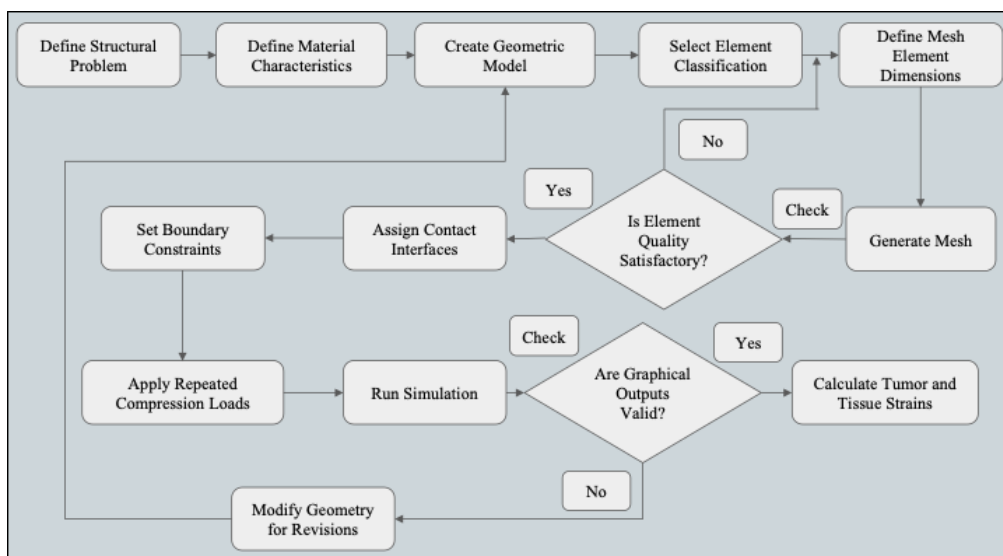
Define Structural Problem

Define Material Characteristics

Create Geometric Model

Select Element Classification

Define Mesh Element Dimensions

No

Yes

Check

Set Boundary Constraints

Assign Contact Interfaces

Is Element Quality Satisfactory?

Generate Mesh

Check

Yes

Apply Repeated Compression Loads

Run Simulation

Are Graphical Outputs Valid?

Calculate Tumor and Tissue Strains

No

Modify Geometry for Revisions